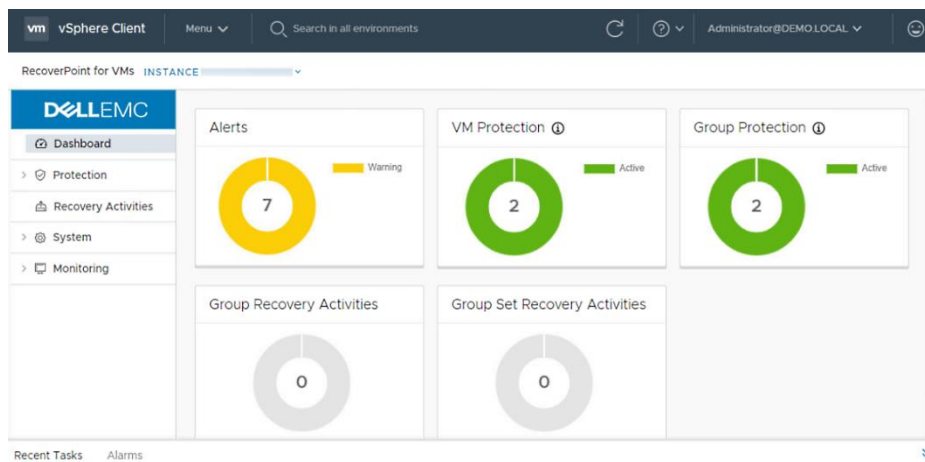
vm vSphere Client Menu Search in all environments Administrator@DEMO.LOCAL

RecoverPoint for VMs INSTANCE

DELLEMC

Dashboard

Protection

Recovery Activities

System

Monitoring

Alerts

Warning

7

VM Protection

Active

2

Group Protection

Active

2

Group Recovery Activities

0

Group Set Recovery Activities

0

Recent Tasks Alarms